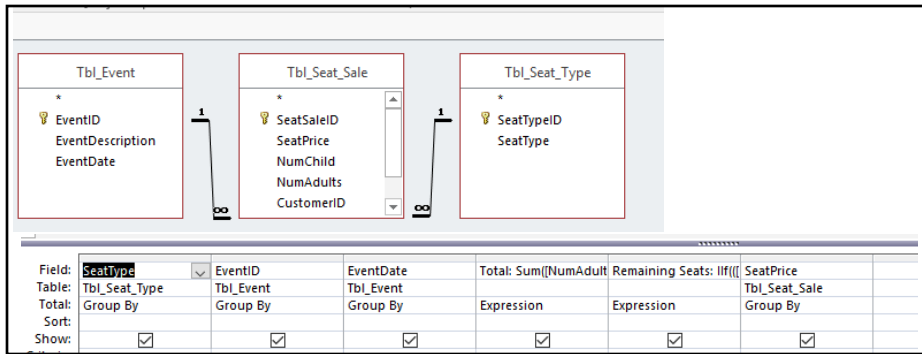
Tbl_Event
*
EventID
EventDescription
EventDate

1
∞

Tbl_Seat_Sale
*
SeatSaleID
SeatPrice
NumChild
NumAdults
CustomerID

1
∞

Tbl_Seat_Type
*
SeatTypeID
SeatType

| Field: | SeatType | EventID | EventDate | Total: Sum([NumAdult | Remaining Seats: IIf(([ | SeatPrice |
|---|---|---|---|---|---|---|
| Table: | Tbl_Seat_Type | Tbl_Event | Tbl_Event | | | Tbl_Seat_Sale |
| Total: | Group By | Group By | Group By | Expression | Expression | Group By |
| Sort: | | | | | | |
| Show: | ☑ | ☑ | ☑ | ☑ | ☑ | ☑ |